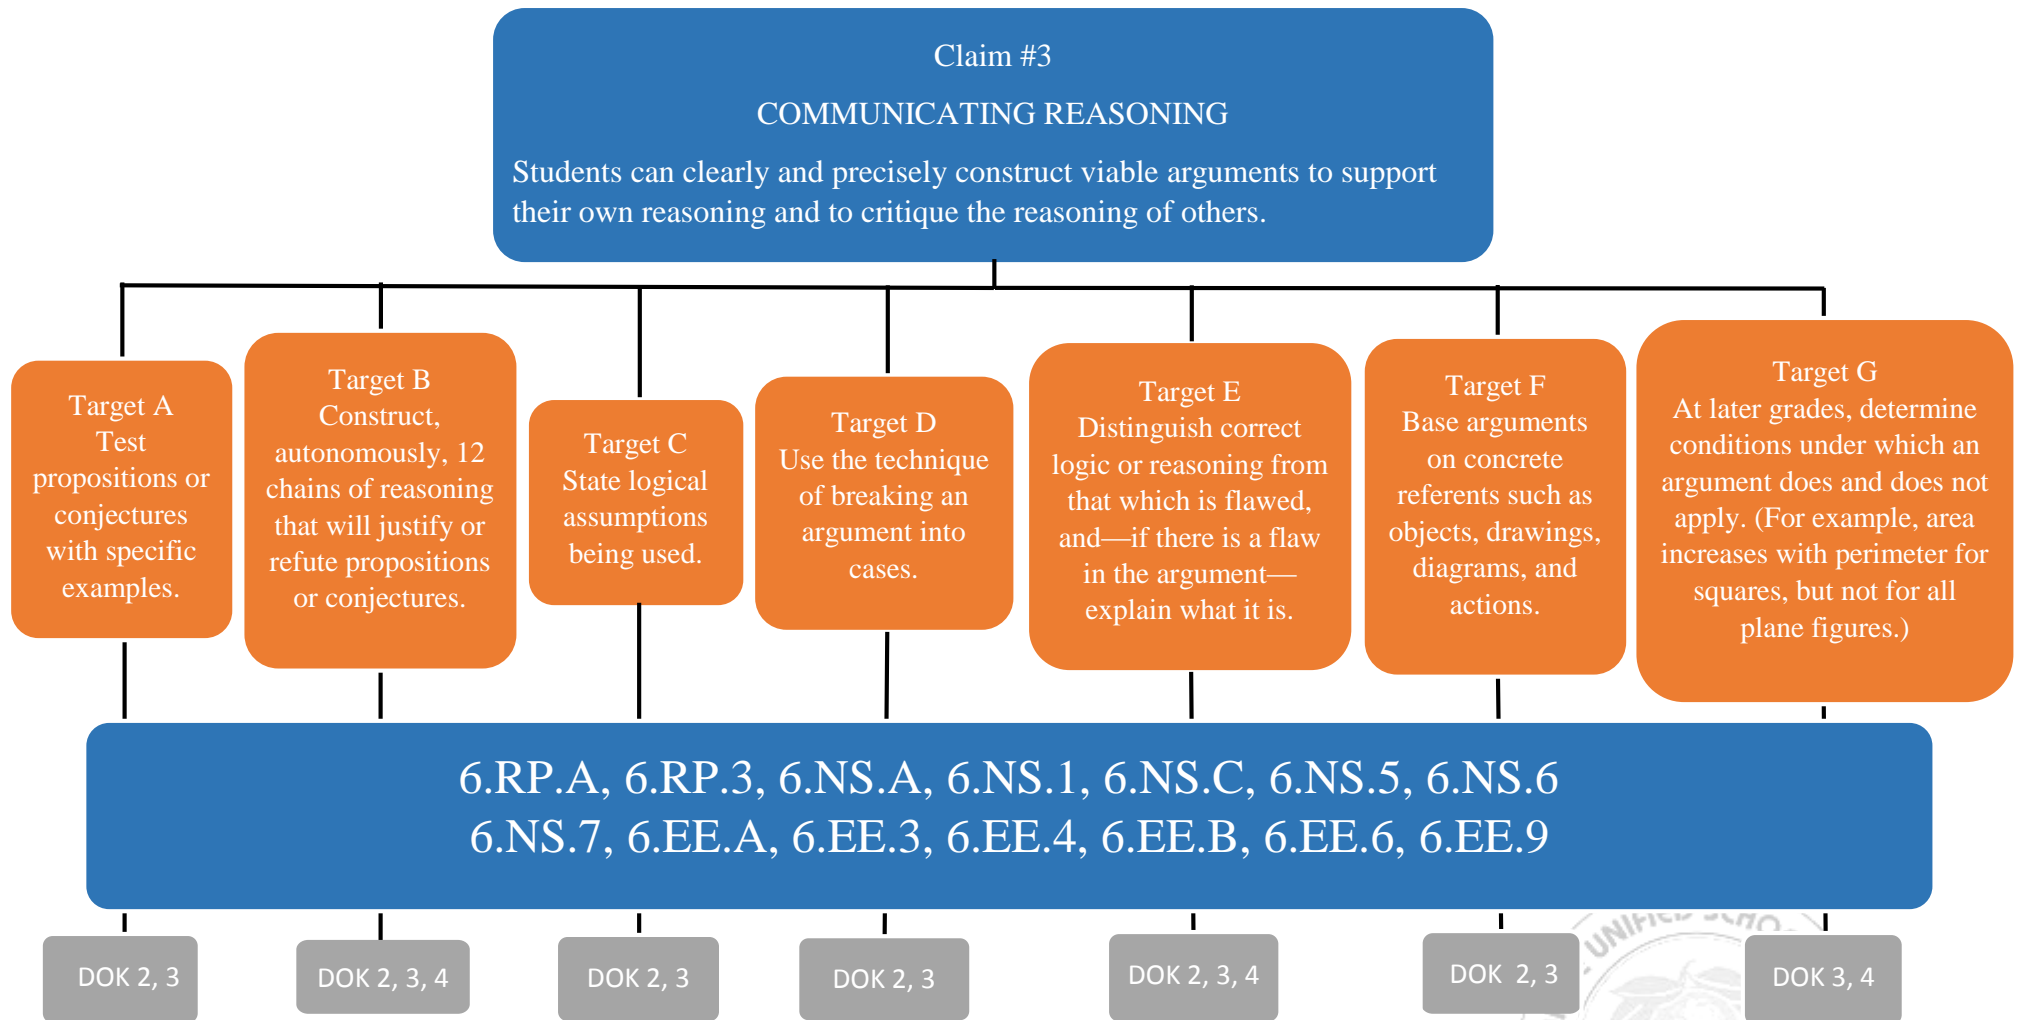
Claim #3

COMMUNICATING REASONING

Students can clearly and precisely construct viable arguments to support their own reasoning and to critique the reasoning of others.

Target A
Test propositions or conjectures with specific examples.

Target B
Construct, autonomously, 12 chains of reasoning that will justify or refute propositions or conjectures.

Target C
State logical assumptions being used.

Target D
Use the technique of breaking an argument into cases.

Target E
Distinguish correct logic or reasoning from that which is flawed, and—if there is a flaw in the argument—explain what it is.

Target F
Base arguments on concrete referents such as objects, drawings, diagrams, and actions.

Target G
At later grades, determine conditions under which an argument does and does not apply. (For example, area increases with perimeter for squares, but not for all plane figures.)

6.RP.A, 6.RP.3, 6.NS.A, 6.NS.1, 6.NS.C, 6.NS.5, 6.NS.6
6.NS.7, 6.EE.A, 6.EE.3, 6.EE.4, 6.EE.B, 6.EE.6, 6.EE.9

DOK 2, 3

DOK 2, 3, 4

DOK 2, 3

DOK 2, 3

DOK 2, 3, 4

DOK 2, 3

DOK 3, 4